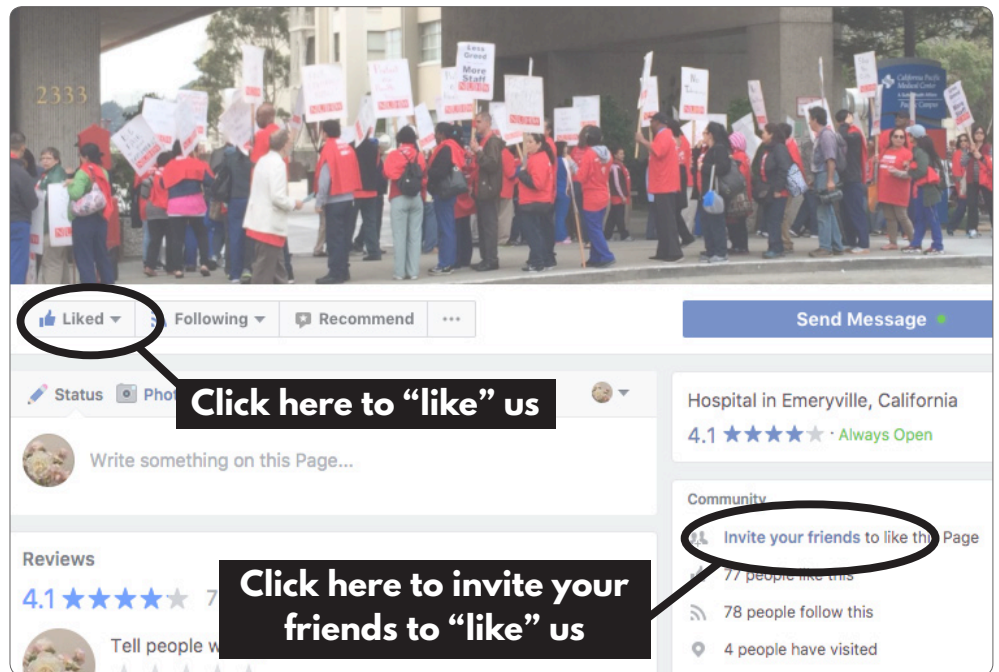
2333

Less Greed More Staff

California Pacific Medical Center

Liked

Following

Recommend

...

Send Message

Status

Phot

Click here to "like" us

Write something on this Page...

Hospital in Emeryville, California

4.1 ★★★★★ · Always Open

Community

Invite your friends to like this Page

77 people like this

78 people follow this

4 people have visited

Reviews

4.1 ★★★★★ 7

Tell people w

Click here to invite your friends to "like" us